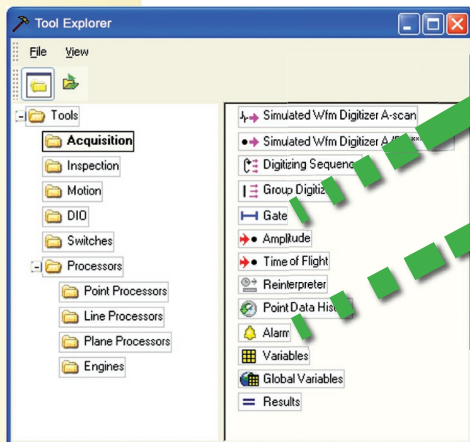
Tool Explorer

File View

Tools
Acquisition
Inspection
Motion
DIO
Switches
Processors
Point Processors
Line Processors
Plane Processors
Engines

Simulated Wfm Digitizer A-scan
Simulated Wfm Digitizer A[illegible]
Digitizing Sequenc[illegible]
Group Digitiz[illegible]
Gate
Amplitude
Time of Flight
Reinterpreter
Point Data His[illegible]
Alarm
Variables
Global Variables
Results